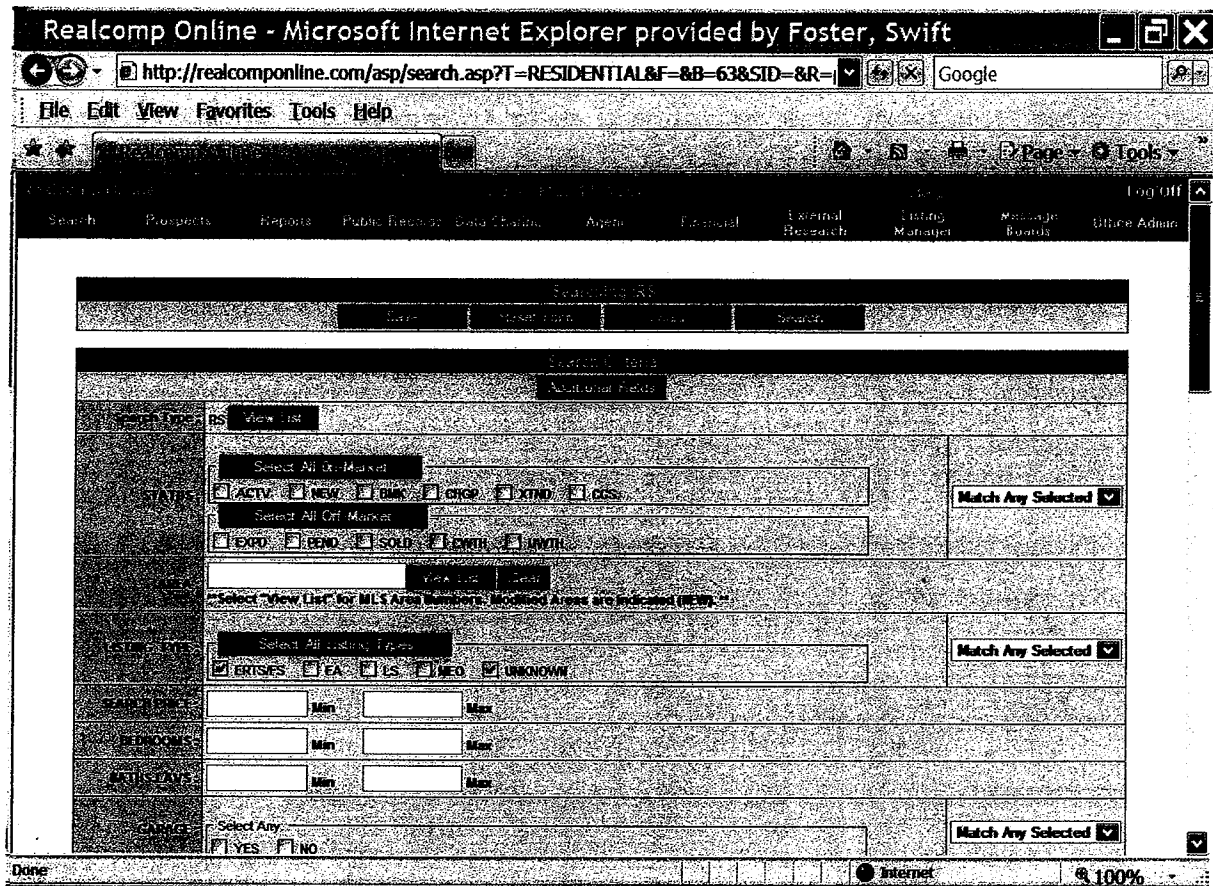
Realcomp Online - Microsoft Internet Explorer provided by Foster, Swift

http://realcomponline.com/asp/search.asp?T=RESIDENTIAL&F=&B=63&SID=&R=

Google

File Edit View Favorites Tools Help

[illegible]

Page Tools

Log Off

Search Prospects Reports Public Records Data Charts Agent Financial External Research Listing Manager Message Boards Office Admin

Searching RS

Save Reset Form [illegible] Search

Search Criteria

Additional Fields

Search Type RS View List

Select All On-Market

STATUS ACTV NEW BMK CTGP XTND CCS

Select All Off Market

EXPD PEND SOLD CWTH UWTH

Match Any Selected

AREA View List Clear

**Select "View List" for MLS Area Numbers. Modified Areas are indicated (NEW).**

LISTING TYPES Select All Listing Types

ERTS/EFS EA LS MEO UNKNOWN

Match Any Selected

SEARCH PRICE Min Max

BEDROOMS Min Max

BATHS FAVS Min Max

GARAGE Select Any

YES NO

Match Any Selected

Done

Internet

100%